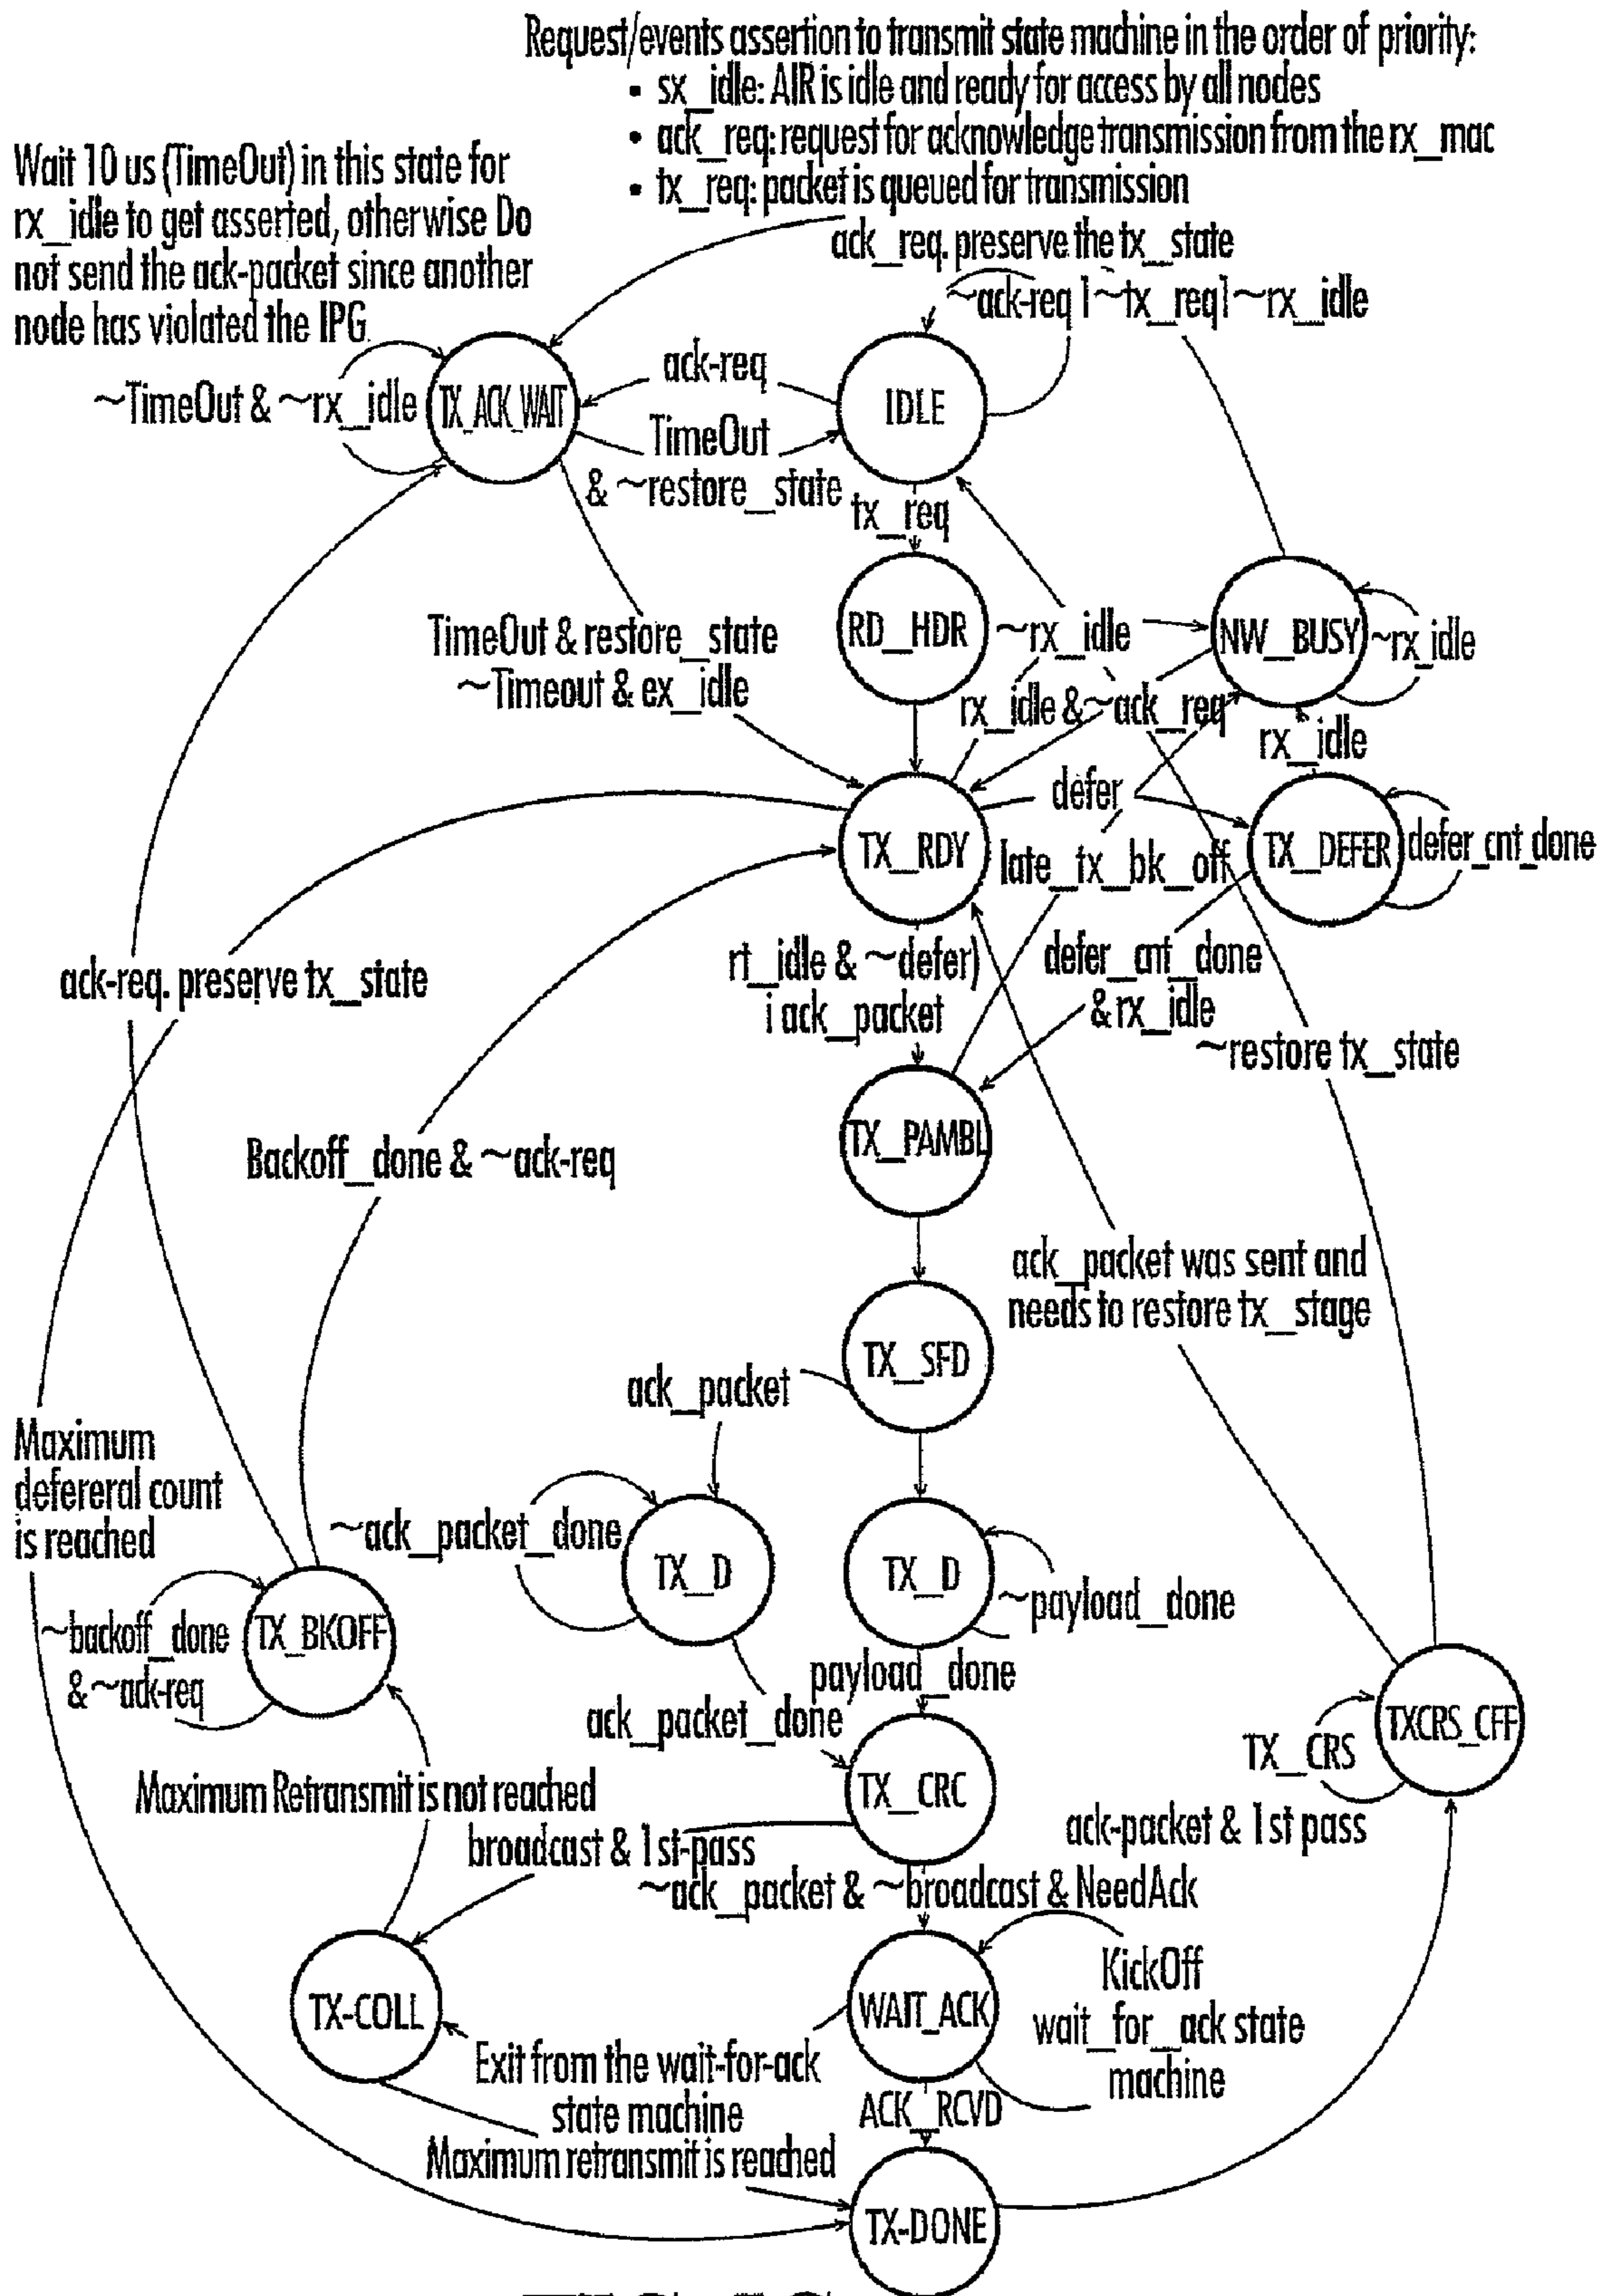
Request/events assertion to transmit state machine in the order of priority:
• sx_idle: AIR is idle and ready for access by all nodes
• ack_req: request for acknowledge transmission from the rx_mac
• tx_req: packet is queued for transmission

Wait 10 us (TimeOut) in this state for rx_idle to get asserted, otherwise Do not send the ack-packet since another node has violated the IPG.

ack_req. preserve the tx_state
~ack-req l ~tx_req l ~rx_idle
~TimeOut & ~rx_idle
TX_ACK_WAIT
ack-req
IDLE
TimeOut & ~restore_state
tx_req
RD_HDR
~rx_idle
NW_BUSY
~rx_idle
TimeOut & restore_state
~Timeout & ex_idle
rx_idle & ~ack_req
rx_idle
defer
TX_RDY
late_tx_bk_off
TX_DEFER
defer_cnt_done
ack-req. preserve tx_state
rt_idle & ~defer)
i ack_packet
defer_cnt_done
& rx_idle
~restore tx_state
TX_PAMBL
Backoff_done & ~ack-req
ack_packet was sent and needs to restore tx_stage
TX_SFD
ack_packet
Maximum defereral count is reached
~ack_packet_done
TX_D
TX_D
~payload_done
~backoff_done & ~ack-req
TX_BKOFF
payload_done
ack_packet_done
TXCRS_CFF
TX_CRS
Maximum Retransmit is not reached
TX_CRC
broadcast & 1st-pass
ack-packet & 1st pass
~ack_packet & ~broadcast & NeedAck
KickOff
wait_for_ack state machine
TX-COLL
WAIT_ACK
Exit from the wait-for-ack state machine
ACK_RCVD
Maximum retransmit is reached
TX-DONE